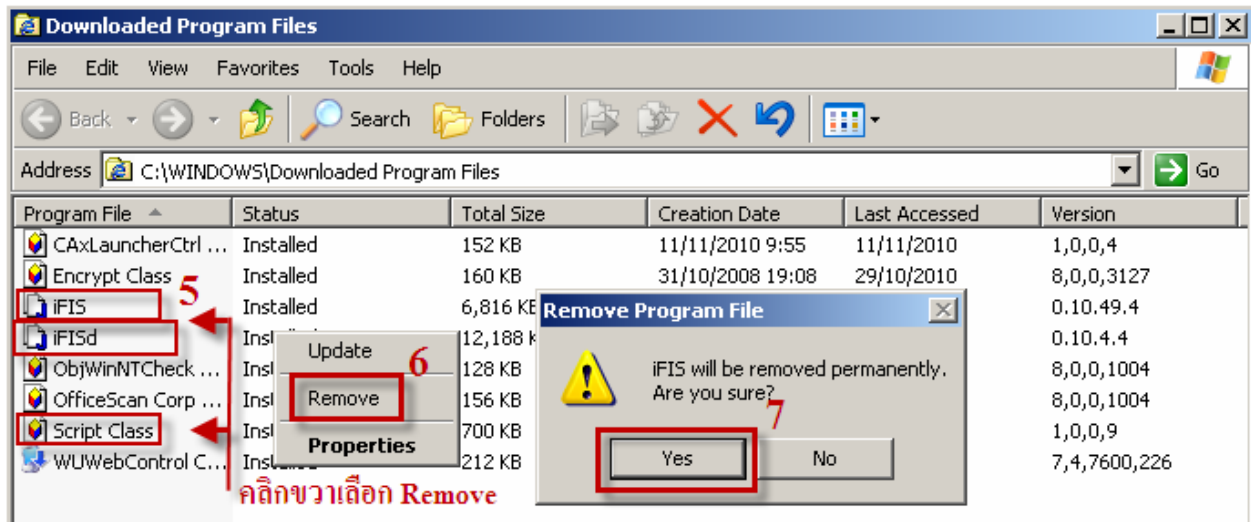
Downloaded Program Files

File Edit View Favorites Tools Help

Back Search Folders

Address C:\WINDOWS\Downloaded Program Files Go

| Program File | Status | Total Size | Creation Date | Last Accessed | Version |
|---|---|---|---|---|---|
| CAxLauncherCtrl ... | Installed | 152 KB | 11/11/2010 9:55 | 11/11/2010 | 1,0,0,4 |
| Encrypt Class | Installed | 160 KB | 31/10/2008 19:08 | 29/10/2010 | 8,0,0,3127 |
| iFIS | Installed | 6,816 KB | | | 0.10.49.4 |
| iFISd | Inst | 12,188 K | | | 0.10.4.4 |
| ObjWinNTCheck ... | Inst | 128 KB | | | 8,0,0,1004 |
| OfficeScan Corp ... | Inst | 156 KB | | | 8,0,0,1004 |
| Script Class | Inst | 700 KB | | | 1,0,0,9 |
| WUWebControl C... | Installed | 212 KB | | | 7,4,7600,226 |

5

Update
Remove
Properties

6

คลิกขวาเลือก Remove

Remove Program File

iFIS will be removed permanently. Are you sure?

7

Yes No